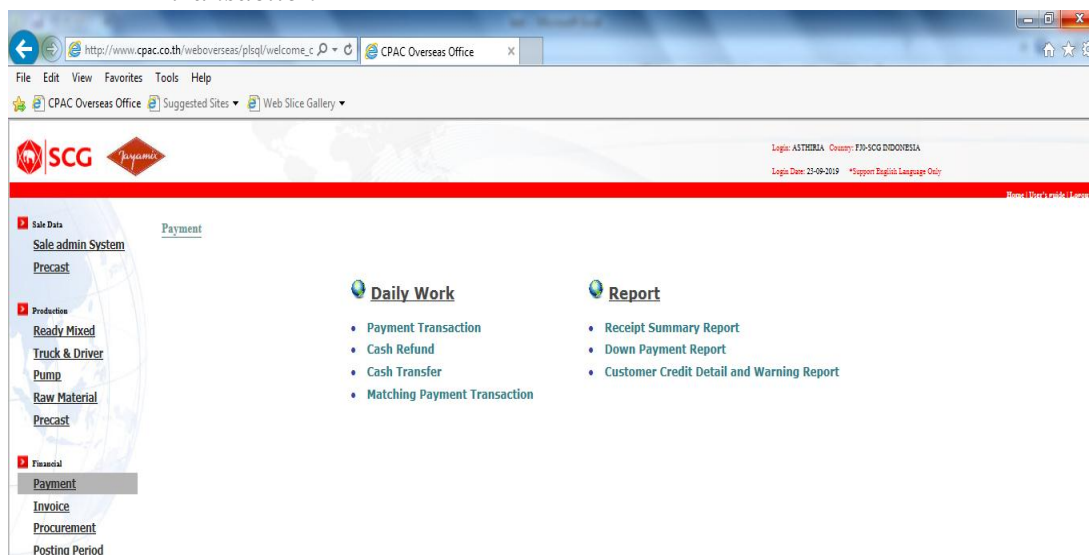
http://www.cpac.co.th/weboverseas/plsql/welcome_c
CPAC Overseas Office

File Edit View Favorites Tools Help

CPAC Overseas Office Suggested Sites ▾ Web Slice Gallery ▾

SCG

Login: ASTHIRIA Country: F30-SCG INDONESIA
Login Date: 25-09-2019 *Support English Language Only

Home | User's guide | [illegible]

Sale Data
Sale admin System
Precast

Production
Ready Mixed
Truck & Driver
Pump
Raw Material
Precast

Financial
Payment
Invoice
Procurement
Posting Period

Payment

Daily Work
• Payment Transaction
• Cash Refund
• Cash Transfer
• Matching Payment Transaction

Report
• Receipt Summary Report
• Down Payment Report
• Customer Credit Detail and Warning Report